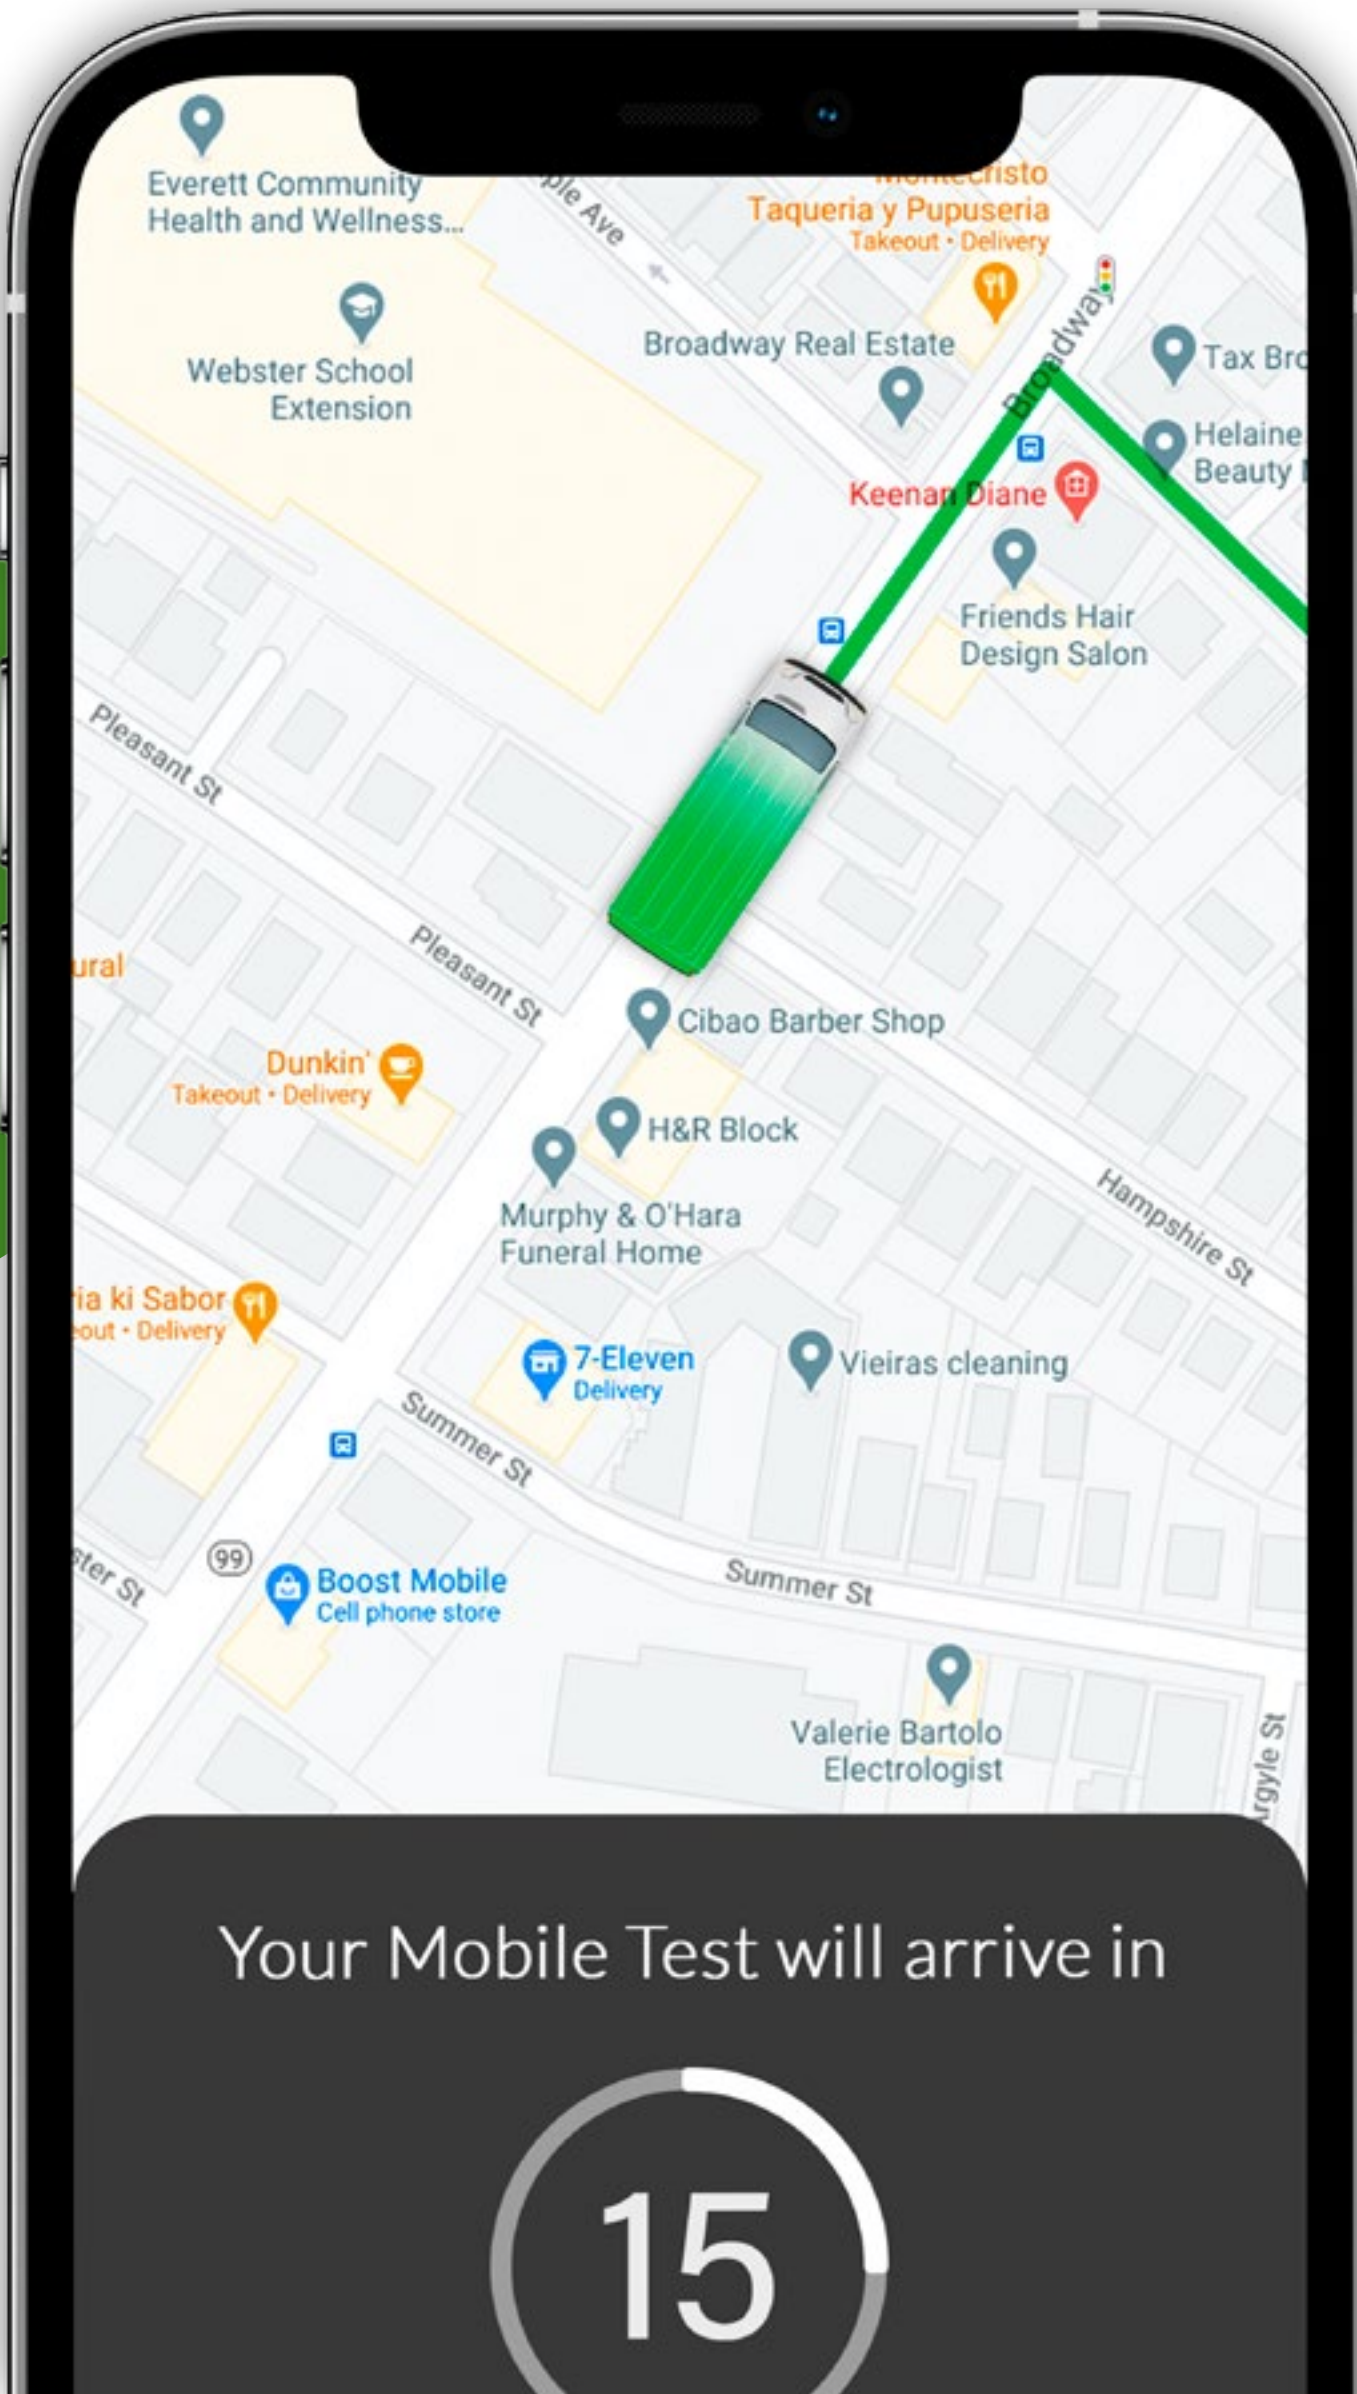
Everett Community Health and Wellness...

ple Ave

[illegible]cristo
Taqueria y Pupuseria
Takeout · Delivery

Webster School Extension

Broadway Real Estate

Broadway

Tax Bro

Helaine Beauty

Keenan Diane

Friends Hair Design Salon

Pleasant St

ural

Pleasant St

Cibao Barber Shop

Dunkin'
Takeout · Delivery

H&R Block

Murphy & O'Hara Funeral Home

Hampshire St

ia ki Sabor
out · Delivery

7-Eleven
Delivery

Vieiras cleaning

Summer St

99

ster St

Boost Mobile
Cell phone store

Summer St

Valerie Bartolo Electrologist

Argyle St

Your Mobile Test will arrive in

15